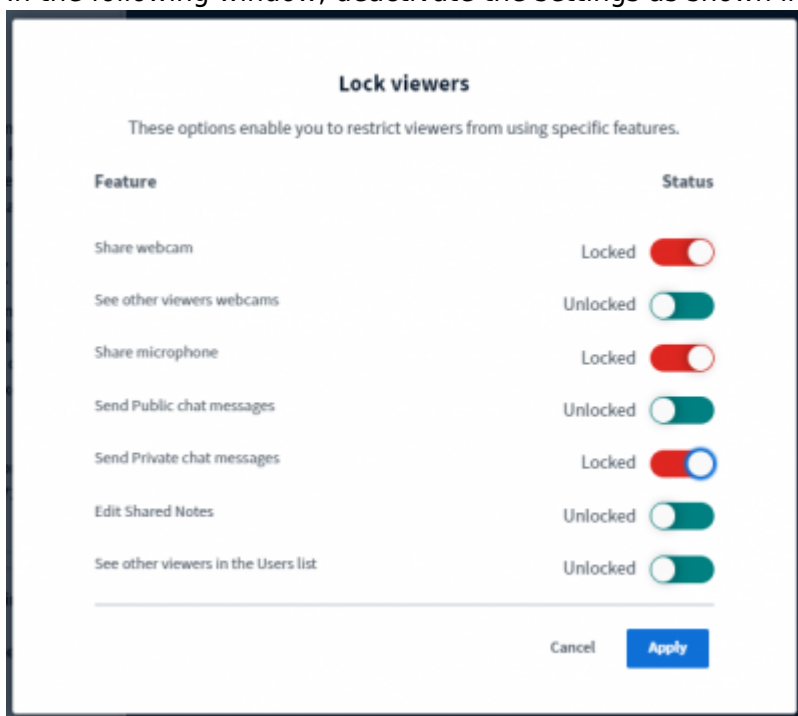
In the following window, deactivate the settings as shown i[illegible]

Lock viewers

These options enable you to restrict viewers from using specific features.

| Feature | Status |
|---|---|
| Share webcam | Locked |
| See other viewers webcams | Unlocked |
| Share microphone | Locked |
| Send Public chat messages | Unlocked |
| Send Private chat messages | Locked |
| Edit Shared Notes | Unlocked |
| See other viewers in the Users list | Unlocked |

Cancel Apply